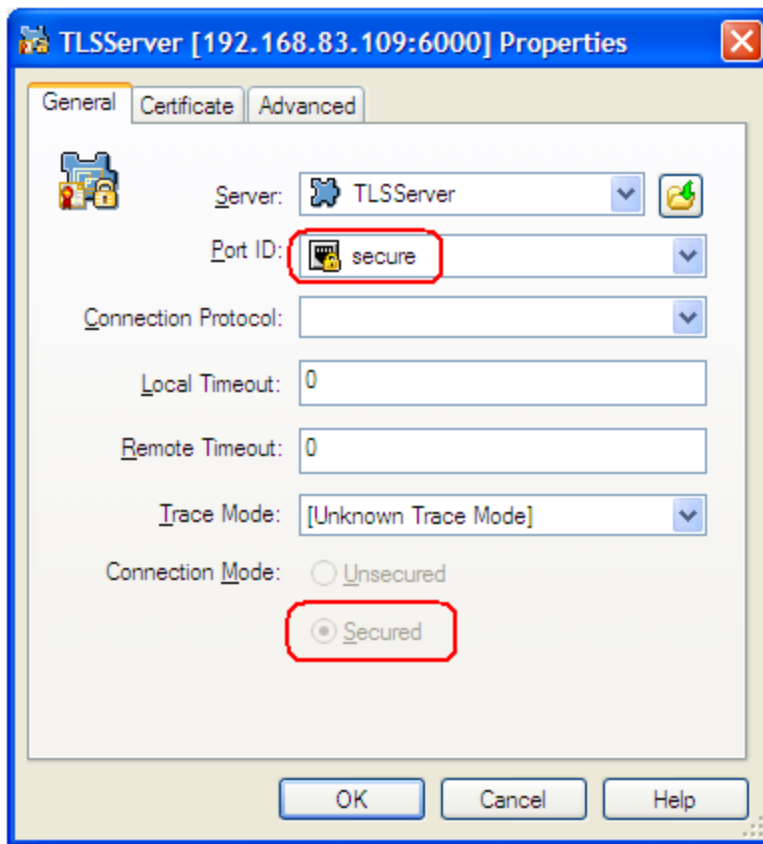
TLSServer [192.168.83.109:6000] Properties

General
Certificate
Advanced

Server: TLSServer

Port ID: secure

Connection Protocol:

Local Timeout: 0

Remote Timeout: 0

Trace Mode: [Unknown Trace Mode]

Connection Mode: Unsecured

Secured

OK
Cancel
Help